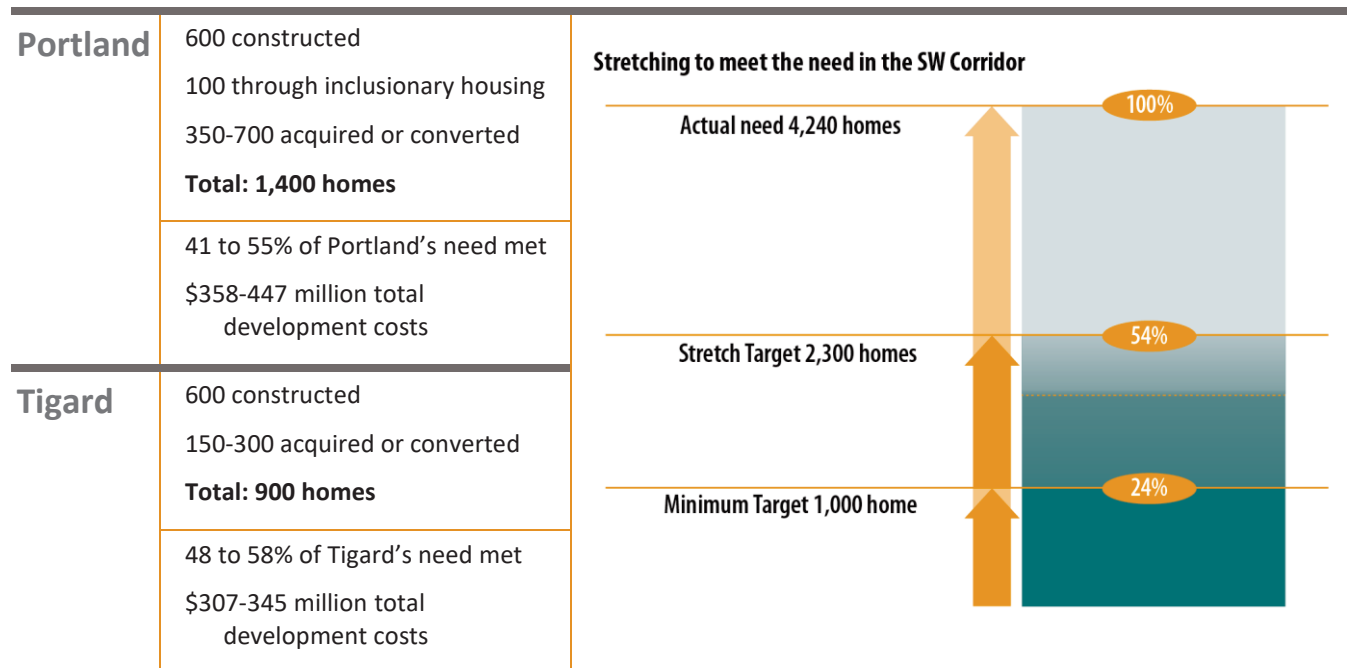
Portland

600 constructed

100 through inclusionary housing

350-700 acquired or converted

**Total: 1,400 homes**

41 to 55% of Portland's need met

$358-447 million total development costs

Tigard

600 constructed

150-300 acquired or converted

**Total: 900 homes**

48 to 58% of Tigard's need met

$307-345 million total development costs

Stretching to meet the need in the SW Corridor

Actual need 4,240 homes

100%

Stretch Target 2,300 homes

54%

Minimum Target 1,000 home

24%